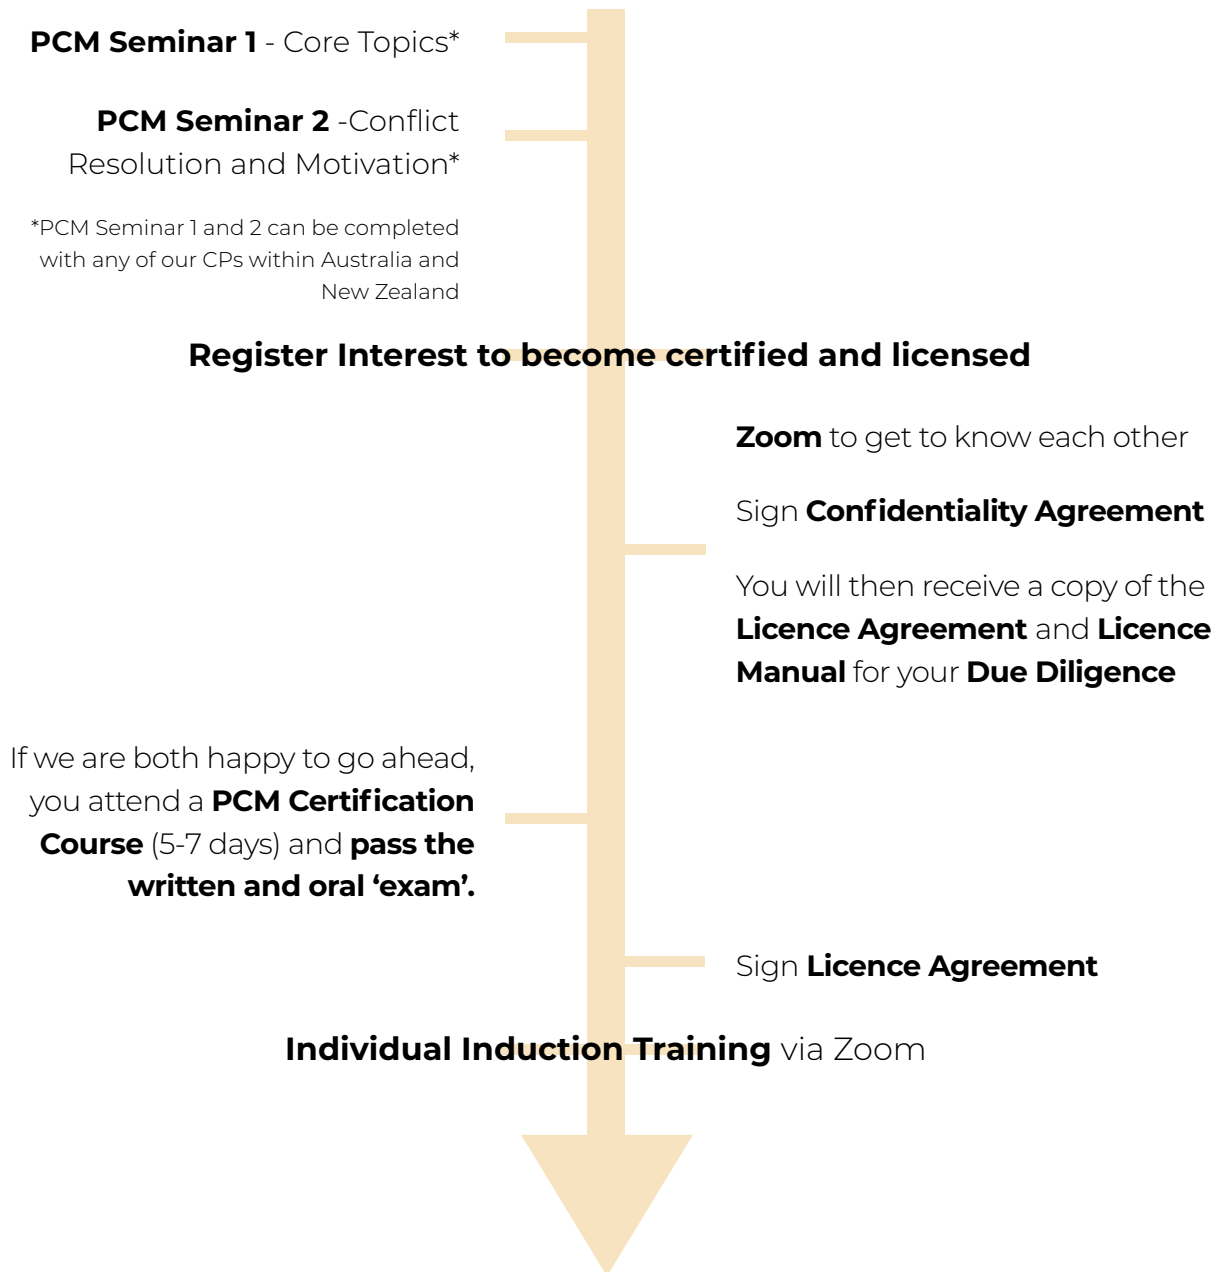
PCM Seminar 1 - Core Topics*

PCM Seminar 2 -Conflict Resolution and Motivation*

*PCM Seminar 1 and 2 can be completed with any of our CPs within Australia and New Zealand

Register Interest to become certified and licensed

Zoom to get to know each other

Sign Confidentiality Agreement

You will then receive a copy of the Licence Agreement and Licence Manual for your Due Diligence

If we are both happy to go ahead, you attend a PCM Certification Course (5-7 days) and pass the written and oral 'exam'.

Sign Licence Agreement

Individual Induction Training via Zoom